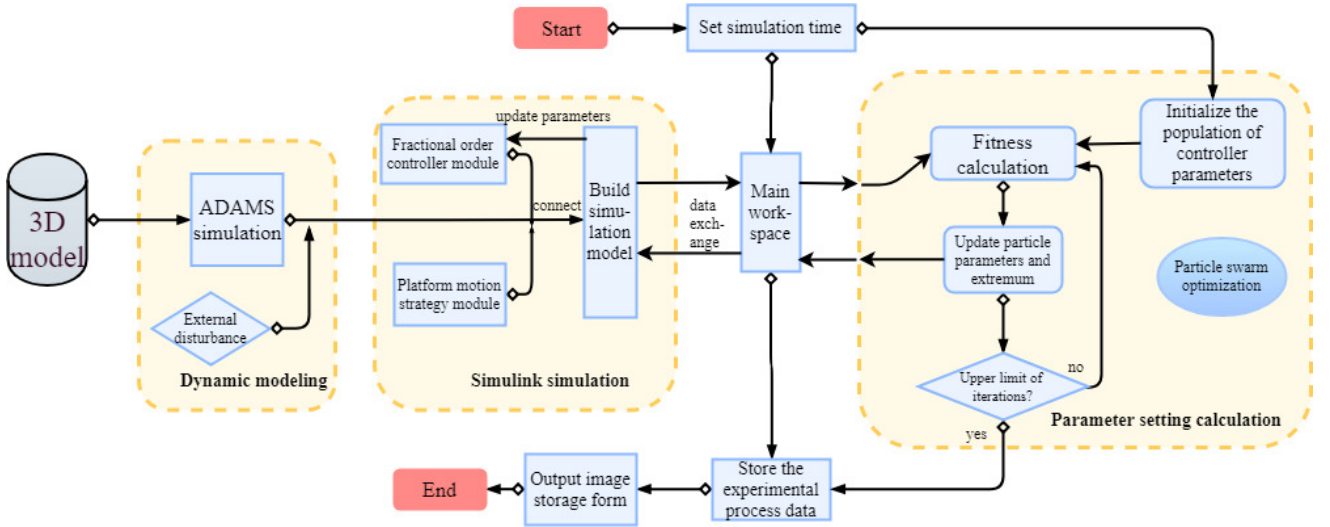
Start

Set simulation time

3D model

ADAMS simulation

External disturbance

Dynamic modeling

update parameters

Fractional order controller module

connect

Platform motion strategy module

Build simulation model

Simulink simulation

data exchange

Main workspace

Initialize the population of controller parameters

Fitness calculation

Update particle parameters and extremum

Particle swarm optimization

Upper limit of iterations?

no

yes

Parameter setting calculation

End

Output image storage form

Store the experimental process data